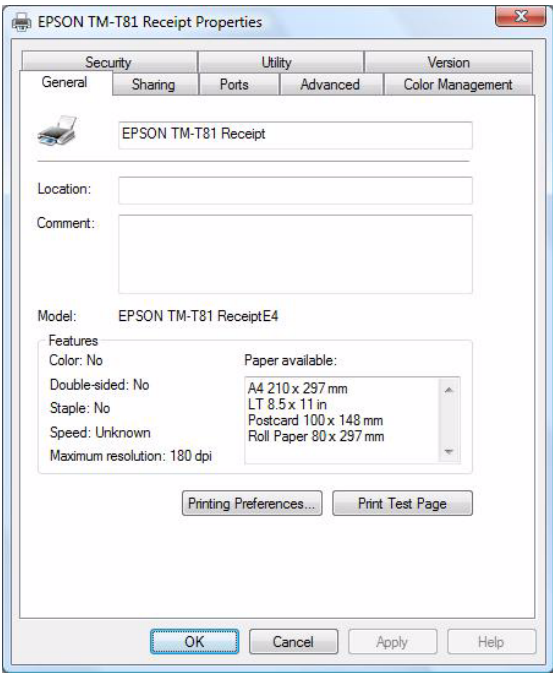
EPSON TM-T81 Receipt Properties

Security
Utility
Version
General
Sharing
Ports
Advanced
Color Management

EPSON TM-T81 Receipt

Location:

Comment:

Model: EPSON TM-T81 ReceiptE4

Features
Color: No
Double-sided: No
Staple: No
Speed: Unknown
Maximum resolution: 180 dpi

Paper available:
A4 210 x 297 mm
LT 8.5 x 11 in
Postcard 100 x 148 mm
Roll Paper 80 x 297 mm

Printing Preferences...
Print Test Page

OK
Cancel
Apply
Help